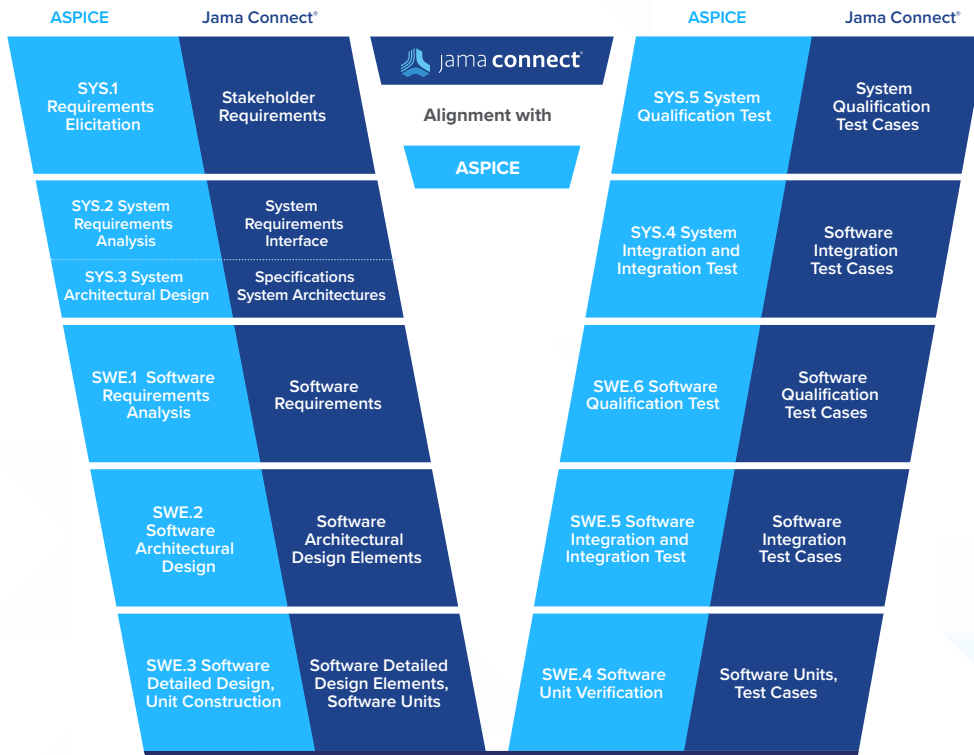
ASPICE

Jama Connect®

SYS.1 Requirements Elicitation

Stakeholder Requirements

SYS.2 System Requirements Analysis

System Requirements Interface

SYS.3 System Architectural Design

Specifications System Architectures

SWE.1 Software Requirements Analysis

Software Requirements

SWE.2 Software Architectural Design

Software Architectural Design Elements

SWE.3 Software Detailed Design, Unit Construction

Software Detailed Design Elements, Software Units

jama connect®

Alignment with

ASPICE

ASPICE

Jama Connect®

SYS.5 System Qualification Test

System Qualification Test Cases

SYS.4 System Integration and Integration Test

Software Integration Test Cases

SWE.6 Software Qualification Test

Software Qualification Test Cases

SWE.5 Software Integration and Integration Test

Software Integration Test Cases

SWE.4 Software Unit Verification

Software Units, Test Cases